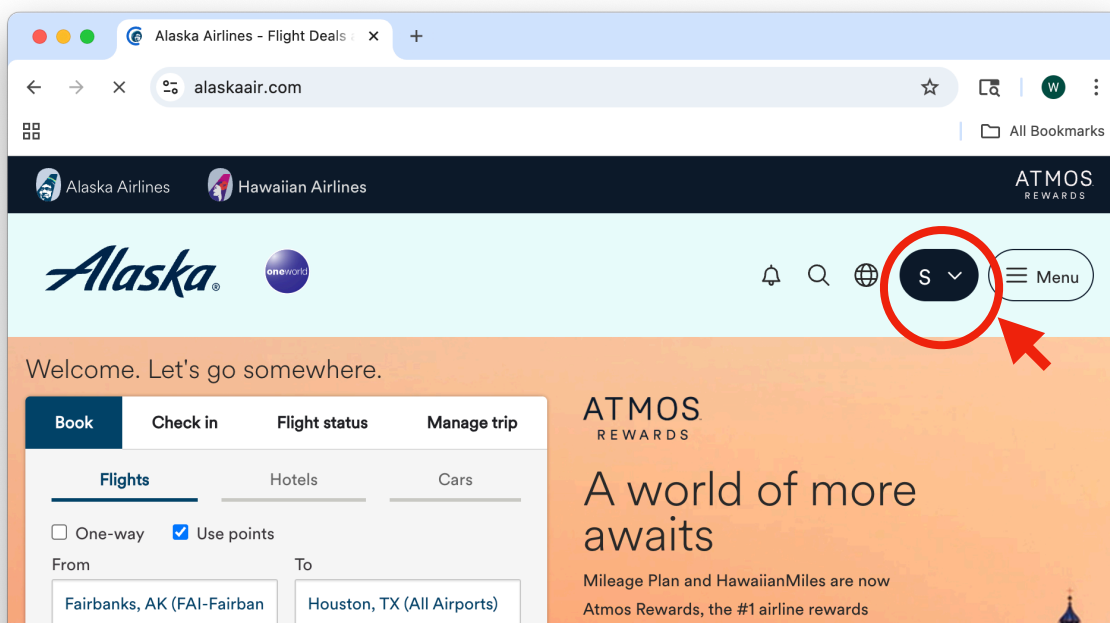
Alaska Airlines - Flight Deals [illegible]

alaskaair.com

W

All Bookmarks

Alaska Airlines Hawaiian Airlines

ATMOS
REWARDS

Alaska

oneworld

S

Menu

Welcome. Let's go somewhere.

Book Check in Flight status Manage trip

Flights Hotels Cars

One-way Use points

From
Fairbanks, AK (FAI-Fairban

To
Houston, TX (All Airports)

ATMOS
REWARDS

A world of more awaits

Mileage Plan and HawaiianMiles are now Atmos Rewards, the #1 airline rewards